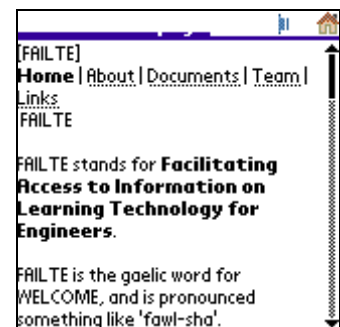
[FAILTE]
Home | About | Documents | Team | Links
FAILTE

FAILTE stands for **Facilitating Access to Information on Learning Technology for Engineers**.

FAILTE is the gaelic word for WELCOME, and is pronounced something like 'fawl-sha'.